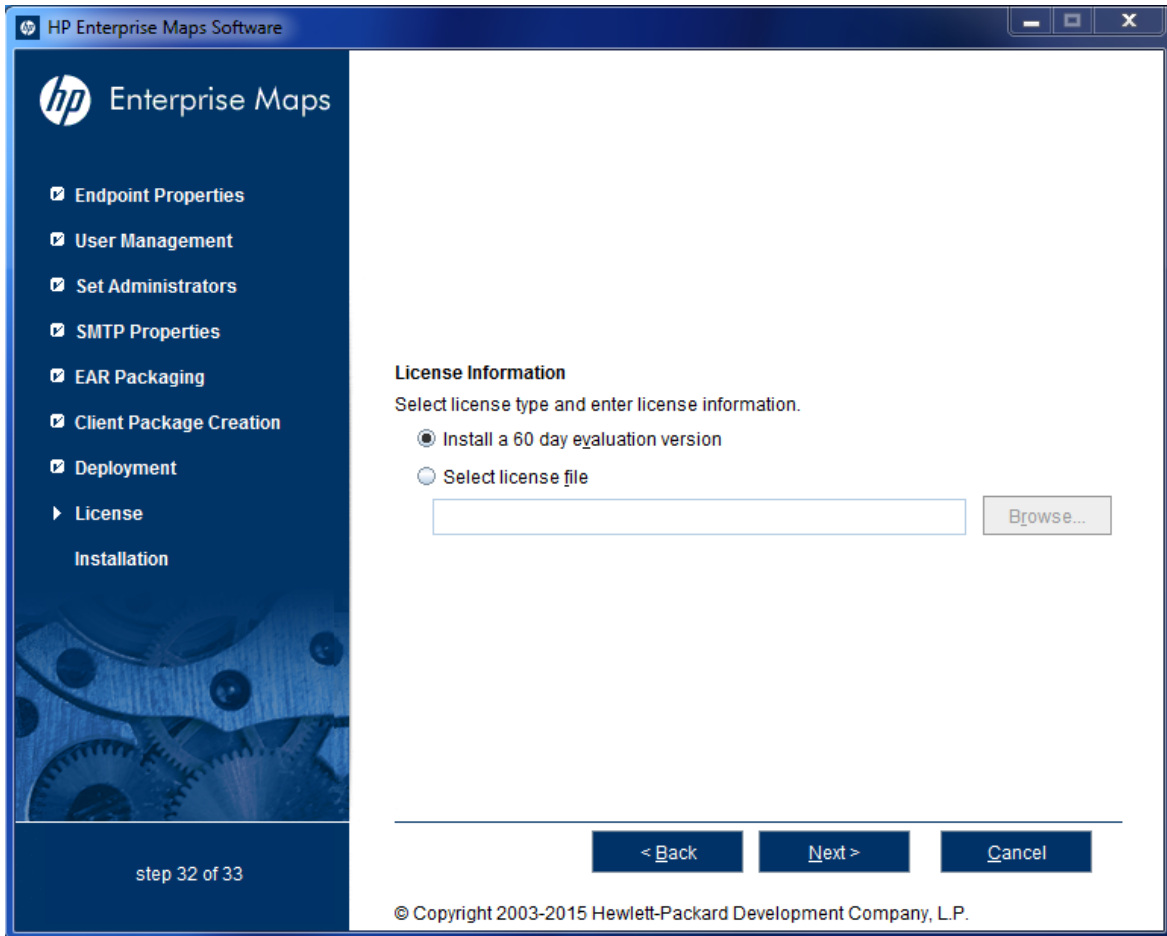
HP Enterprise Maps Software

hp Enterprise Maps

Endpoint Properties
User Management
Set Administrators
SMTP Properties
EAR Packaging
Client Package Creation
Deployment
License
Installation

step 32 of 33

License Information
Select license type and enter license information.
Install a 60 day evaluation version
Select license file
Browse...

< Back
Next >
Cancel

© Copyright 2003-2015 Hewlett-Packard Development Company, L.P.